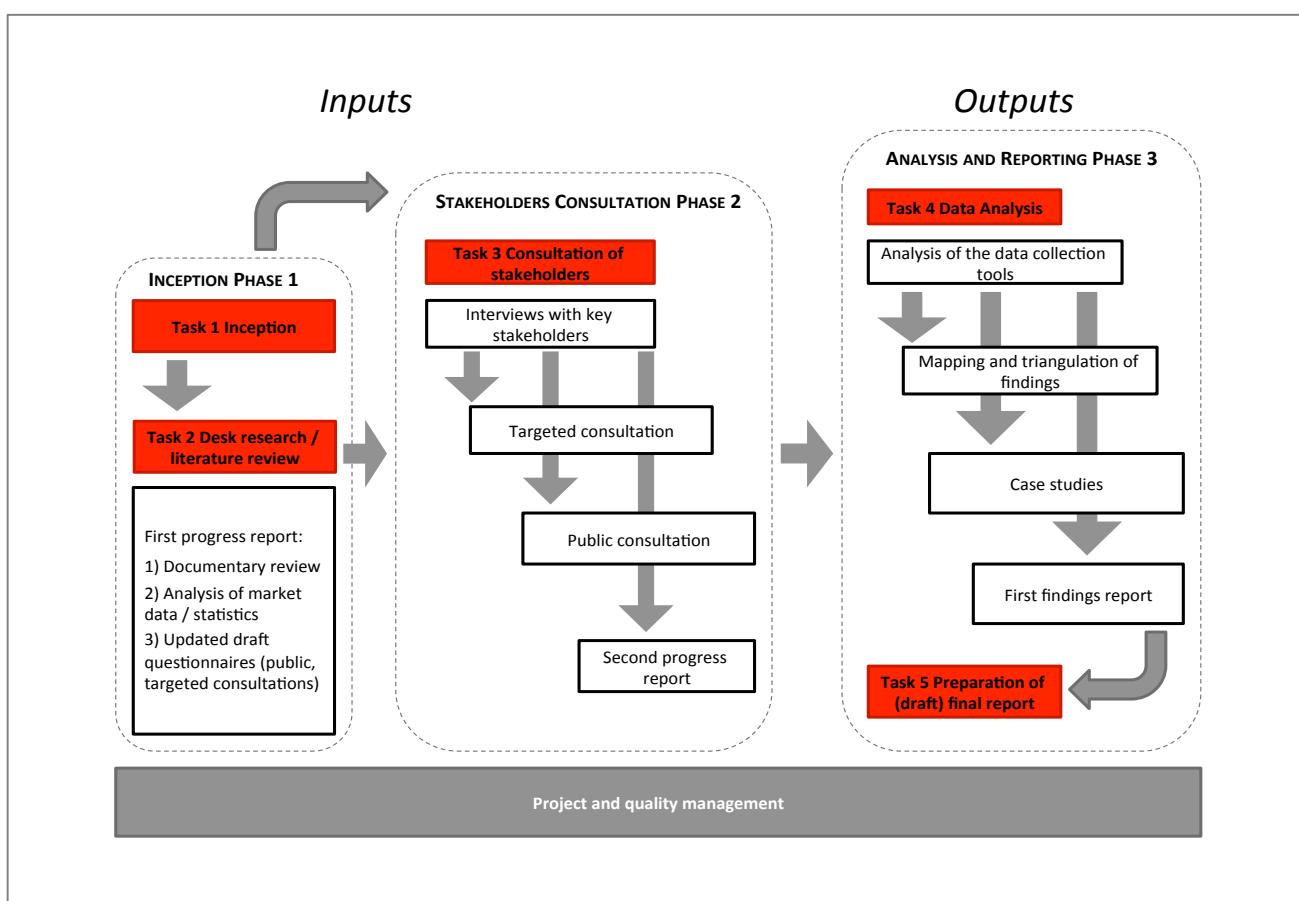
Inputs

Outputs

INCEPTION PHASE 1

Task 1 Inception

Task 2 Desk research / literature review

First progress report:
1) Documentary review
2) Analysis of market data / statistics
3) Updated draft questionnaires (public, targeted consultations)

STAKEHOLDERS CONSULTATION PHASE 2

Task 3 Consultation of stakeholders

Interviews with key stakeholders

Targeted consultation

Public consultation

Second progress report

ANALYSIS AND REPORTING PHASE 3

Task 4 Data Analysis

Analysis of the data collection tools

Mapping and triangulation of findings

Case studies

First findings report

Task 5 Preparation of (draft) final report

Project and quality management